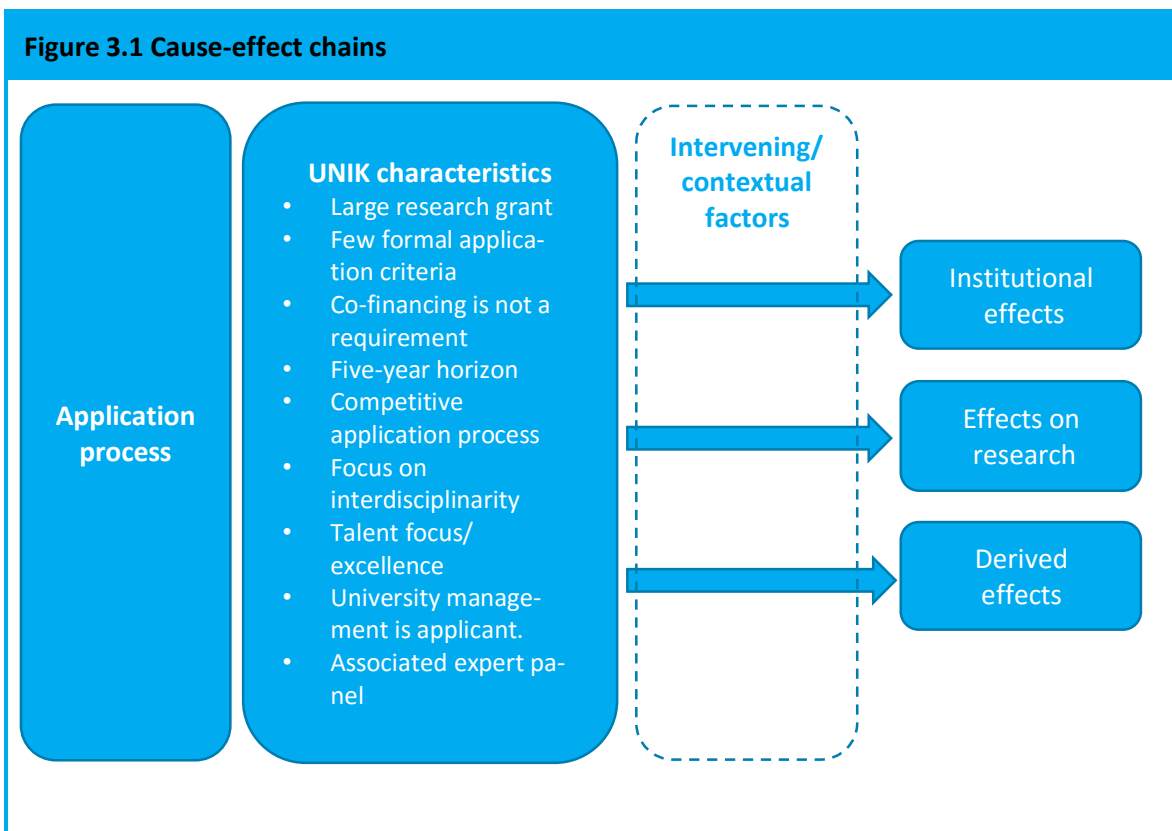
Figure 3.1 Cause-effect chains

Application process

UNIK characteristics
- Large research grant
- Few formal application criteria
- Co-financing is not a requirement
- Five-year horizon
- Competitive application process
- Focus on interdisciplinarity
- Talent focus/ excellence
- University management is applicant.
- Associated expert panel

Intervening/ contextual factors

Institutional effects

Effects on research

Derived effects